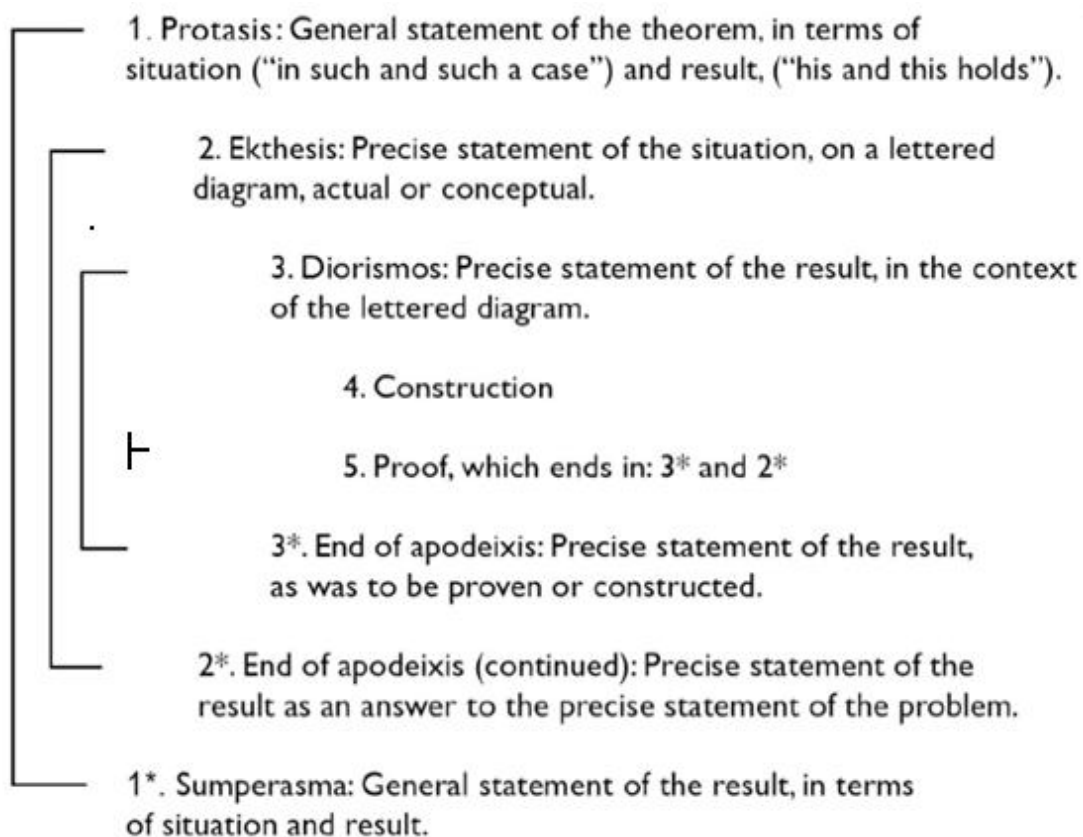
1. Protasis: General statement of the theorem, in terms of situation ("in such and such a case") and result, ("his and this holds").

2. Ekthesis: Precise statement of the situation, on a lettered diagram, actual or conceptual.

3. Diorismos: Precise statement of the result, in the context of the lettered diagram.

4. Construction

5. Proof, which ends in: 3* and 2*

3*. End of apodeixis: Precise statement of the result, as was to be proven or constructed.

2*. End of apodeixis (continued): Precise statement of the result as an answer to the precise statement of the problem.

1*. Sumperasma: General statement of the result, in terms of situation and result.